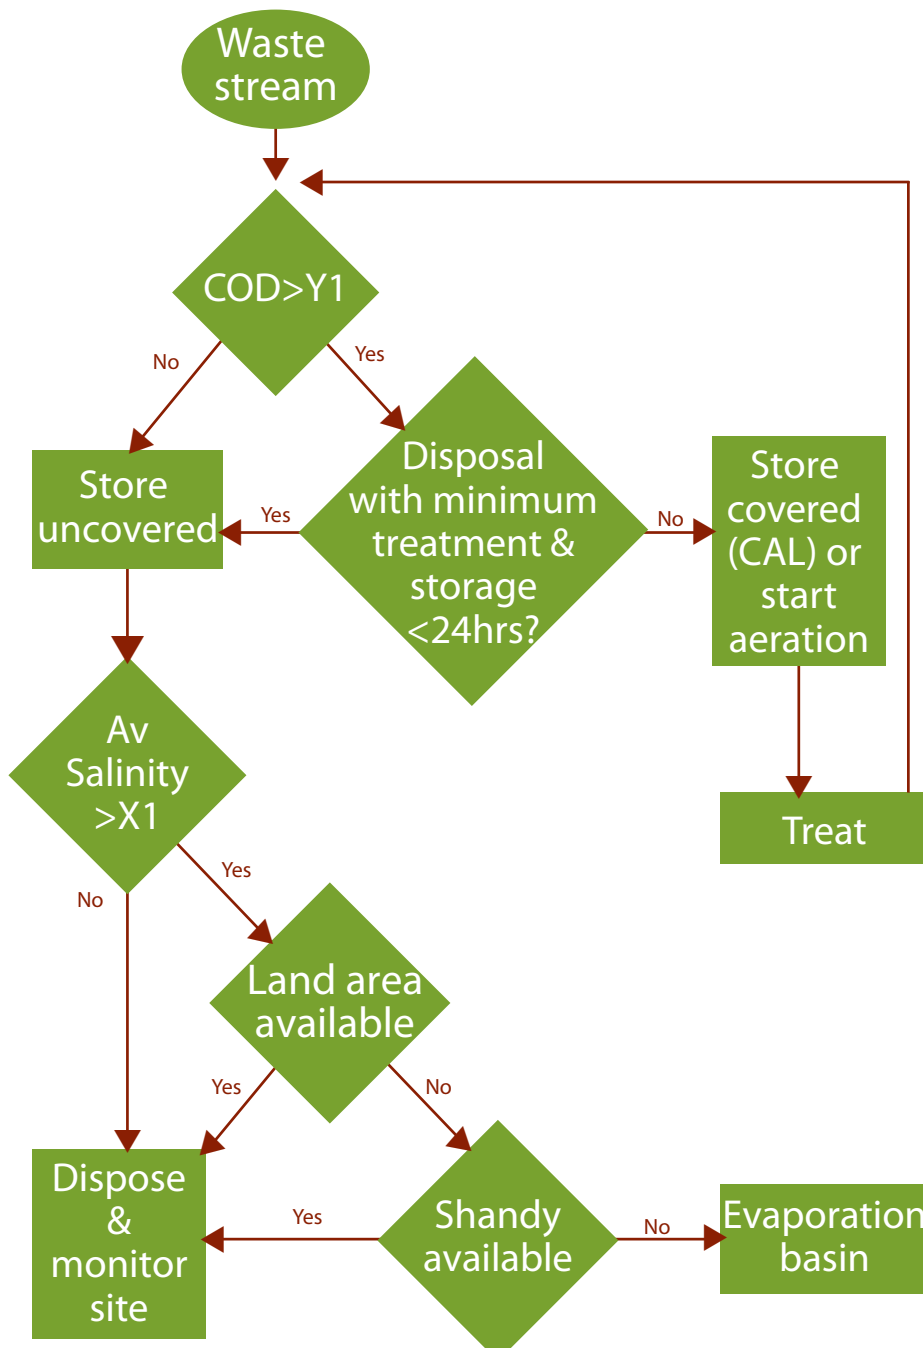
Waste stream

COD>Y1

No

Yes

Store uncovered

Yes

Disposal with minimum treatment & storage <24hrs?

No

Store covered (CAL) or start aeration

Treat

Av Salinity >X1

Yes

No

Land area available

Yes

No

Dispose & monitor site

Yes

Shandy available

No

Evaporation basin